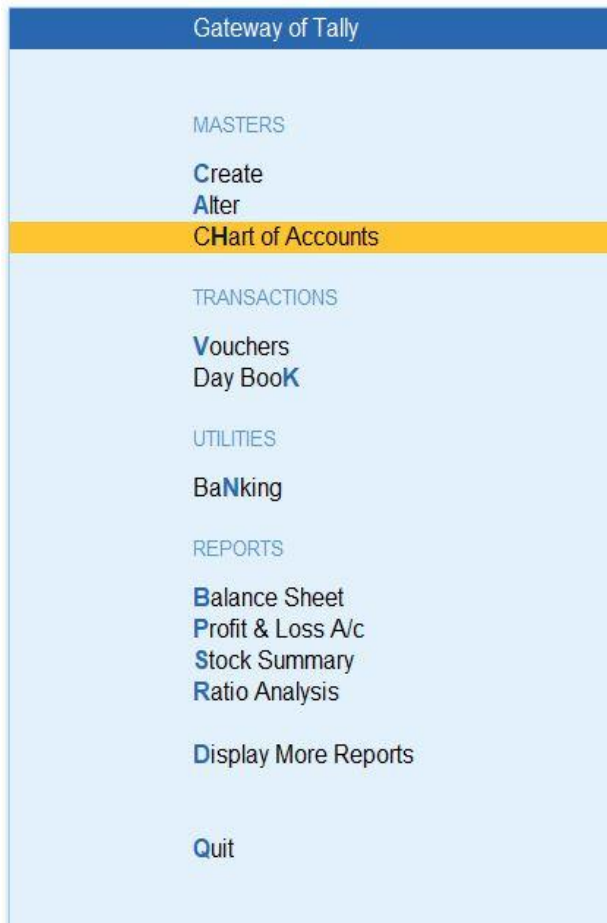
Gateway of Tally

MASTERS

Create
Alter
CHart of Accounts

TRANSACTIONS

Vouchers
Day BooK

UTILITIES

BaNking

REPORTS

Balance Sheet
Profit & Loss A/c
Stock Summary
Ratio Analysis

Display More Reports

Quit